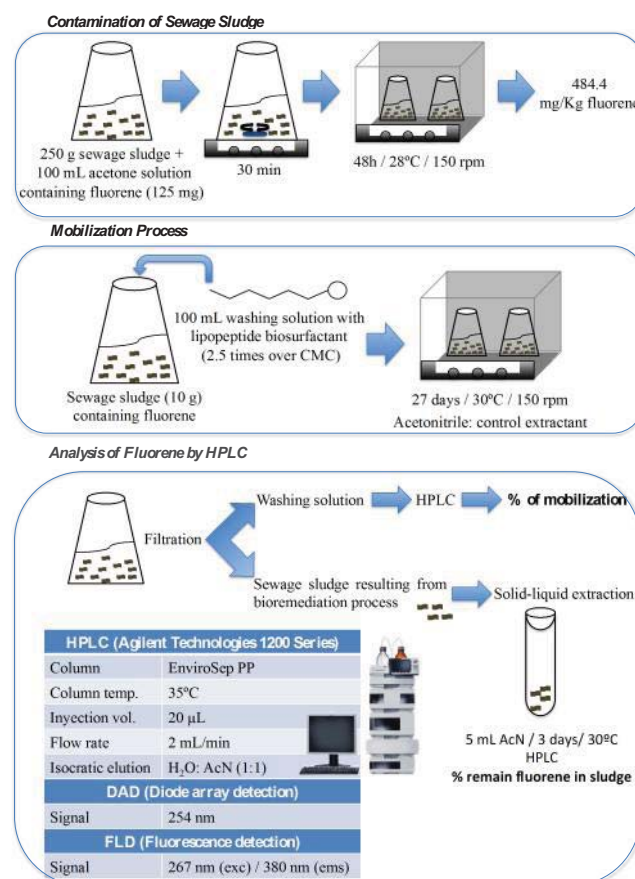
Contamination of Sewage Sludge

250 g sewage sludge + 100 mL acetone solution containing fluorene (125 mg)

30 min

48h / 28ºC / 150 rpm

484.4 mg/Kg fluorene

Mobilization Process

100 mL washing solution with lipopeptide biosurfactant (2.5 times over CMC)

Sewage sludge (10 g) containing fluorene

27 days / 30ºC / 150 rpm
Acetonitrile: control extractant

Analysis of Fluorene by HPLC

Filtration

Washing solution

HPLC

% of mobilization

Sewage sludge resulting from bioremediation process

Solid-liquid extraction

| HPLC (Agilent Technologies 1200 Series) | |
|---|---|
| Column | EnviroSep PP |
| Column temp. | 35ºC |
| Inyection vol. | 20 μL |
| Flow rate | 2 mL/min |
| Isocratic elution | $H_2O$: AcN (1:1) |
| DAD (Diode array detection) | |
| Signal | 254 nm |
| FLD (Fluorescence detection) | |
| Signal | 267 nm (exc) / 380 nm (ems) |

5 mL AcN / 3 days/ 30ºC
HPLC
% remain fluorene in sludge